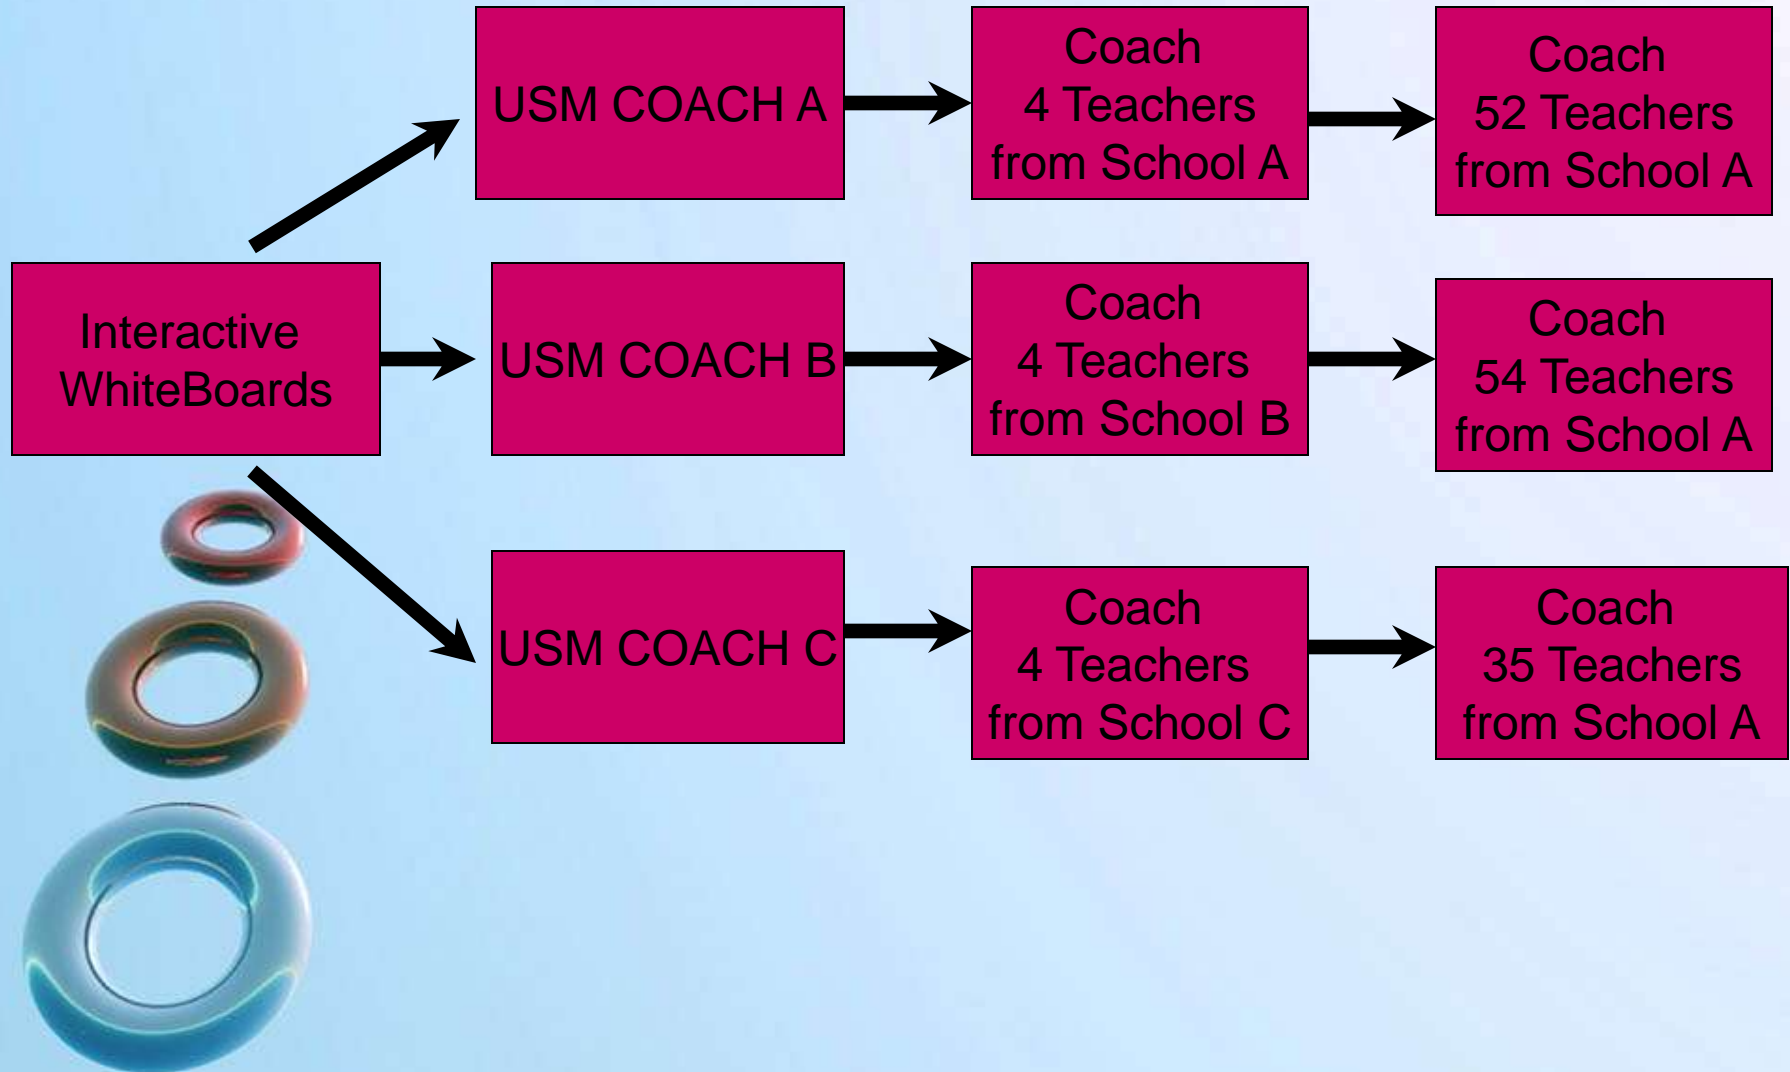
Interactive WhiteBoards

USM COACH A

Coach 4 Teachers from School A

Coach 52 Teachers from School A

USM COACH B

Coach 4 Teachers from School B

Coach 54 Teachers from School A

USM COACH C

Coach 4 Teachers from School C

Coach 35 Teachers from School A